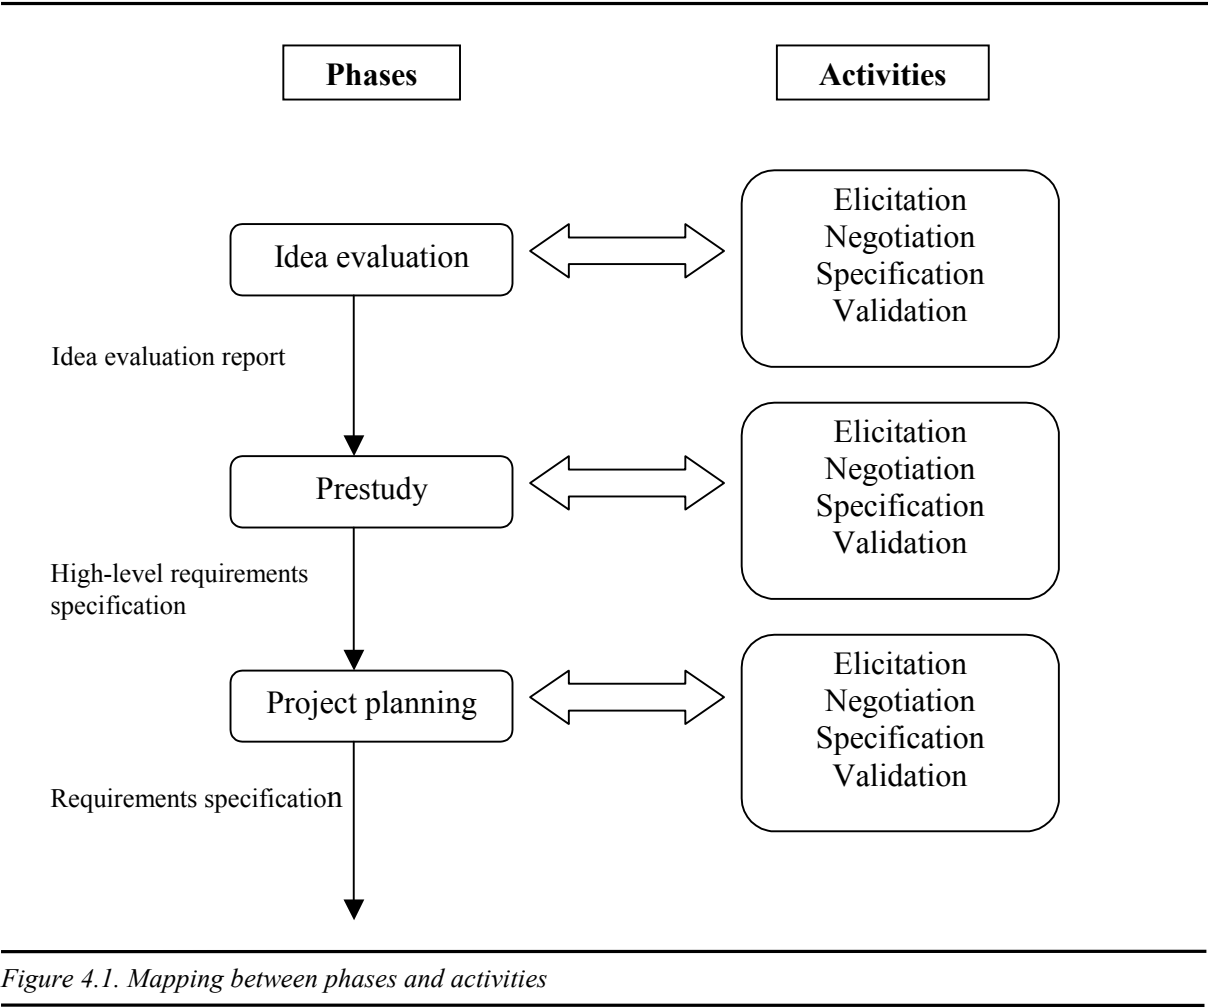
Phases

Activities

Idea evaluation

Elicitation
Negotiation
Specification
Validation

Idea evaluation report

Prestudy

Elicitation
Negotiation
Specification
Validation

High-level requirements specification

Project planning

Elicitation
Negotiation
Specification
Validation

Requirements specification

*Figure 4.1. Mapping between phases and activities*